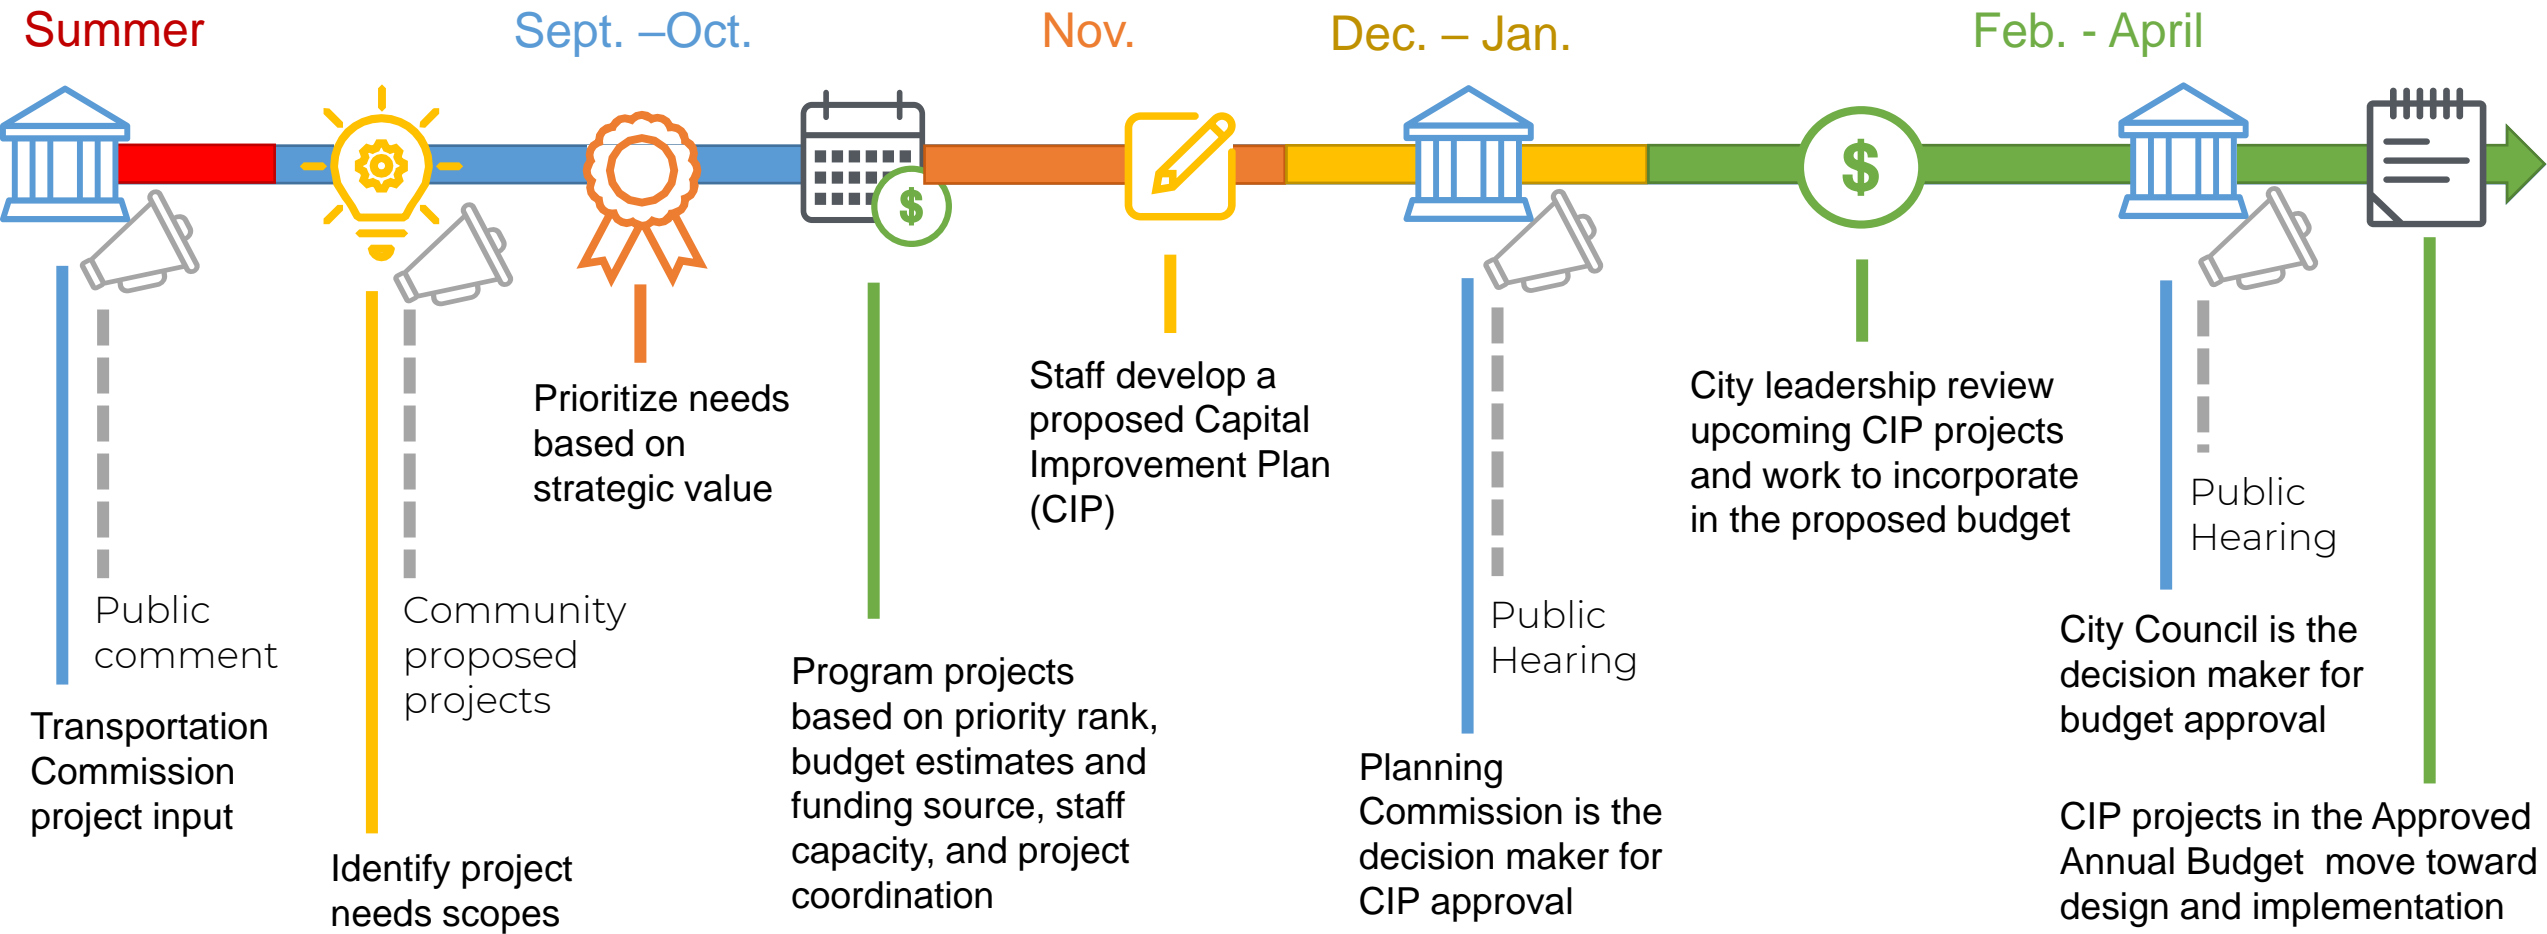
Summer

Sept. –Oct.

Nov.

Dec. – Jan.

Feb. - April

Public comment

Transportation Commission project input

Community proposed projects

Identify project needs scopes

Prioritize needs based on strategic value

Program projects based on priority rank, budget estimates and funding source, staff capacity, and project coordination

Staff develop a proposed Capital Improvement Plan (CIP)

Public Hearing

Planning Commission is the decision maker for CIP approval

City leadership review upcoming CIP projects and work to incorporate in the proposed budget

Public Hearing

City Council is the decision maker for budget approval

CIP projects in the Approved Annual Budget move toward design and implementation